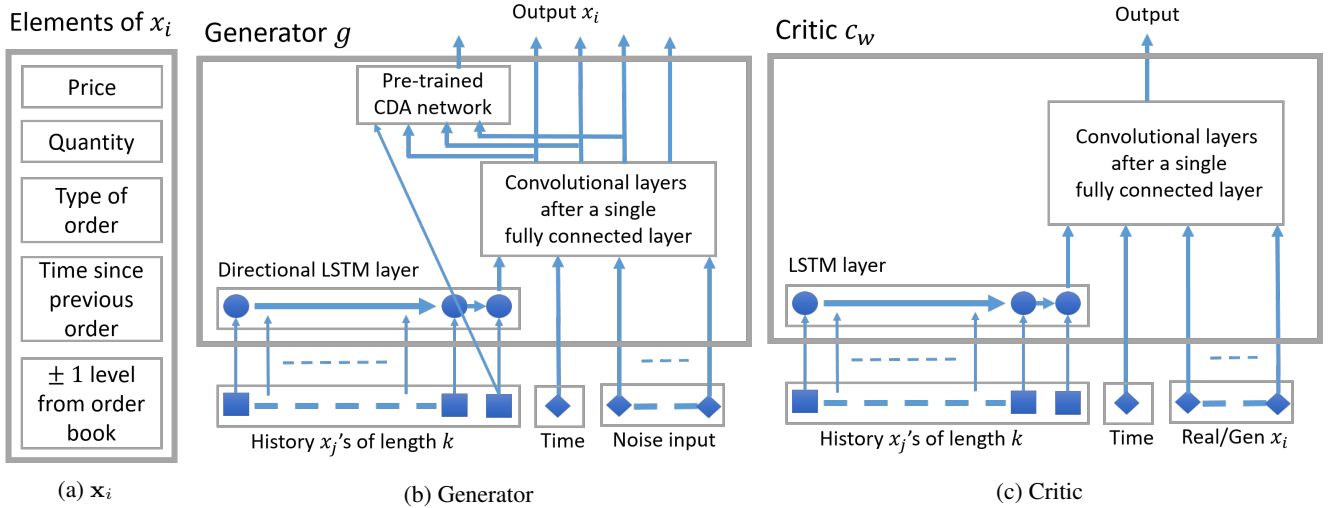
Elements of $x_i$

Price

Quantity

Type of order

Time since previous order

$\pm$ 1 level from order book

(a) $\mathbf{x}_i$

Generator $g$

Output $x_i$

Pre-trained CDA network

Convolutional layers after a single fully connected layer

Directional LSTM layer

History $x_j$'s of length $k$

Time

Noise input

(b) Generator

Critic $c_w$

Output

Convolutional layers after a single fully connected layer

LSTM layer

History $x_j$'s of length $k$

Time

Real/Gen $x_i$

(c) Critic